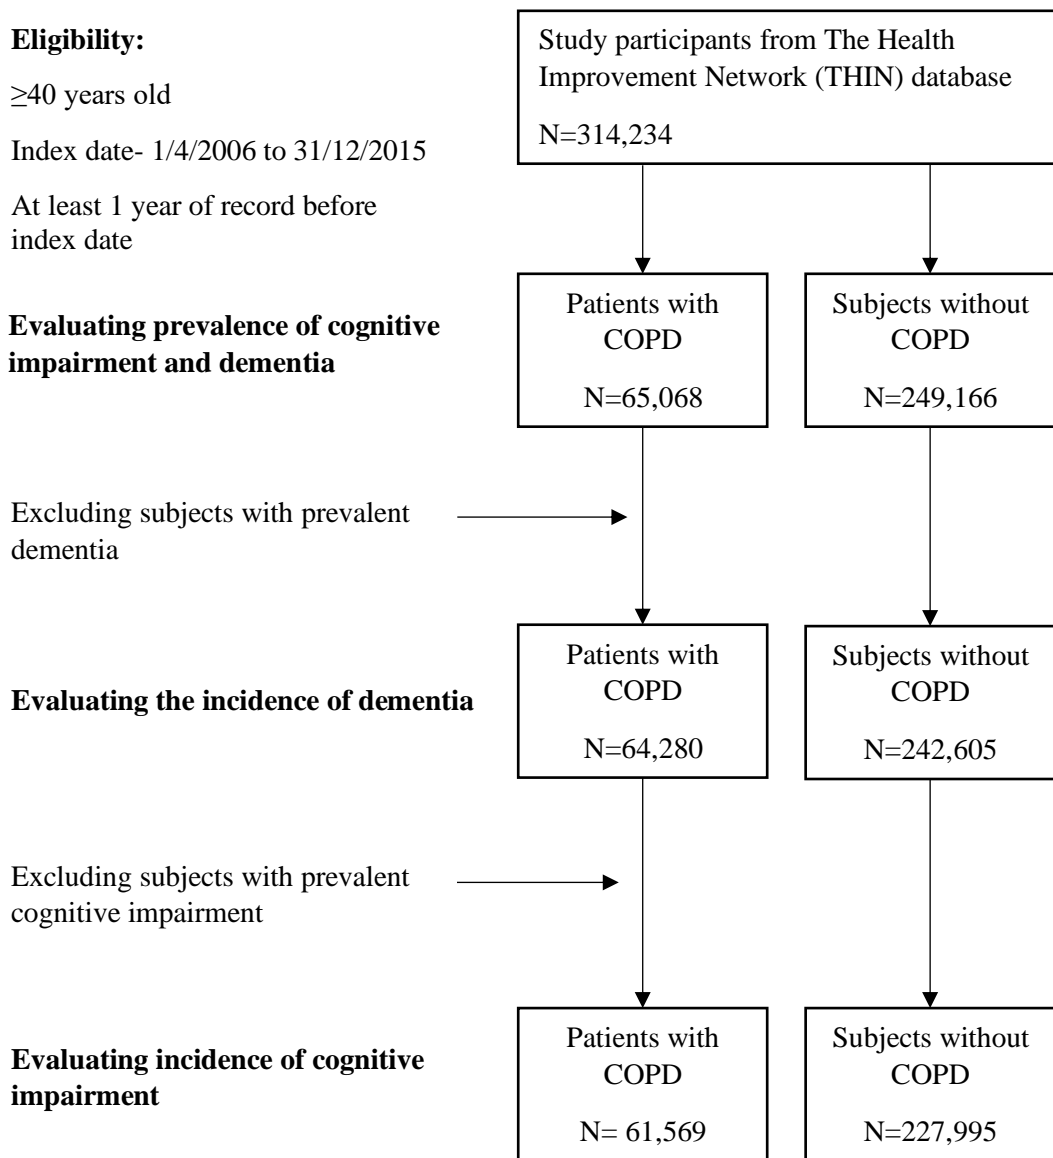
**Eligibility:**

≥40 years old

Index date- 1/4/2006 to 31/12/2015

At least 1 year of record before index date

Study participants from The Health Improvement Network (THIN) database

N=314,234

**Evaluating prevalence of cognitive impairment and dementia**

Patients with COPD

N=65,068

Subjects without COPD

N=249,166

Excluding subjects with prevalent dementia

**Evaluating the incidence of dementia**

Patients with COPD

N=64,280

Subjects without COPD

N=242,605

Excluding subjects with prevalent cognitive impairment

**Evaluating incidence of cognitive impairment**

Patients with COPD

N= 61,569

Subjects without COPD

N=227,995